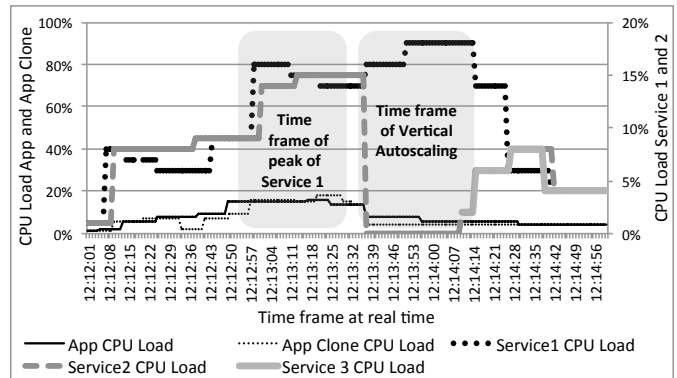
100%
80%
60%
40%
20%
0%

CPU Load App and App Clone

20%
15%
10%
5%
0%

CPU Load Service 1 and 2

Time frame of peak of Service 1

Time frame of Vertical Autoscaling

12:12:01
12:12:08
12:12:15
12:12:22
12:12:29
12:12:36
12:12:43
12:12:50
12:12:57
12:13:04
12:13:11
12:13:18
12:13:25
12:13:32
12:13:39
12:13:46
12:13:53
12:14:00
12:14:07
12:14:14
12:14:21
12:14:28
12:14:35
12:14:42
12:14:49
12:14:56

Time frame at real time

App CPU Load
App Clone CPU Load
Service1 CPU Load
Service2 CPU Load
Service 3 CPU Load